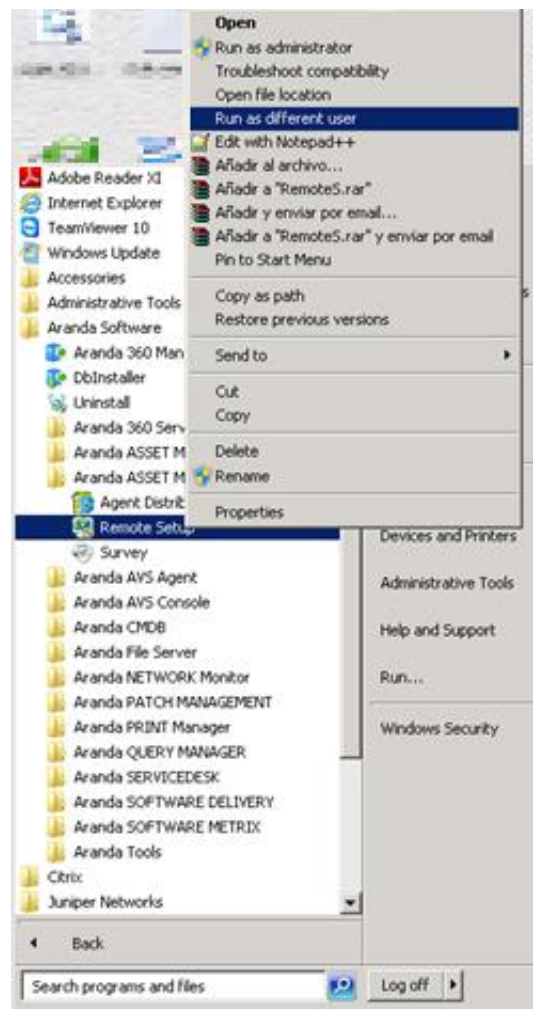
Open
Run as administrator
Troubleshoot compatibility
Open file location
Run as different user
Edit with Notepad++
Añadir al archivo...
Añadir a "RemoteS.rar"
Añadir y enviar por email...
Añadir a "RemoteS.rar" y enviar por email
Pin to Start Menu
Copy as path
Restore previous versions
Send to
Cut
Copy
Delete
Rename
Properties

Adobe Reader XI
Internet Explorer
TeamViewer 10
Windows Update
Accessories
Administrative Tools
Aranda Software
Aranda 360 Man
DbInstaller
Uninstall
Aranda 360 Serv
Aranda ASSET M
Aranda ASSET M
Agent Distrib
Remote Setup
Survey
Aranda AVS Agent
Aranda AVS Console
Aranda CMDB
Aranda File Server
Aranda NETWORK Monitor
Aranda PATCH MANAGEMENT
Aranda PRINT Manager
Aranda QUERY MANAGER
Aranda SERVICEDESK
Aranda SOFTWARE DELIVERY
Aranda SOFTWARE METRIX
Aranda Tools
Citrix
Juniper Networks
Back
Search programs and files

Devices and Printers
Administrative Tools
Help and Support
Run...
Windows Security
Log off